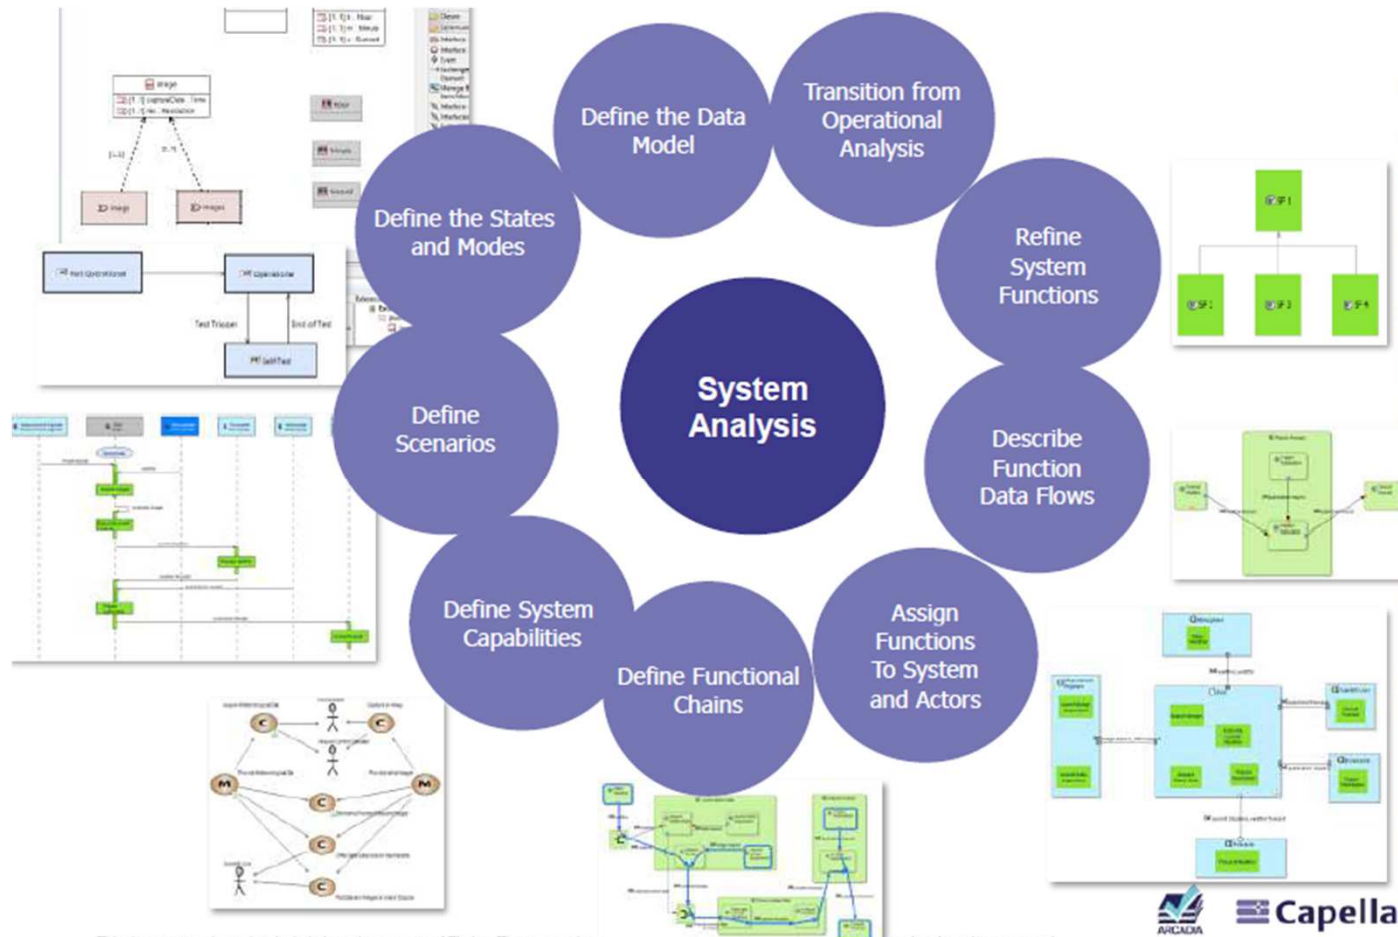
Define the Data Model

Transition from Operational Analysis

Define the States and Modes

Refine System Functions

System Analysis

Define Scenarios

Describe Function Data Flows

Define System Capabilities

Assign Functions To System and Actors

Define Functional Chains

ARCADIA

Capella